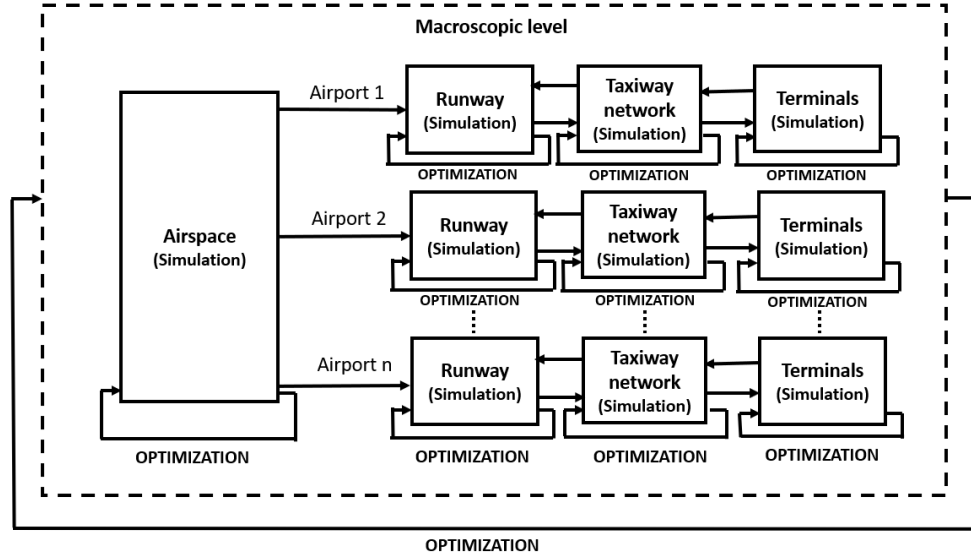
Macroscopic level

Airspace
(Simulation)

OPTIMIZATION

Airport 1

Runway
(Simulation)

OPTIMIZATION

Taxiway network
(Simulation)

OPTIMIZATION

Terminals
(Simulation)

OPTIMIZATION

Airport 2

Runway
(Simulation)

OPTIMIZATION

Taxiway network
(Simulation)

OPTIMIZATION

Terminals
(Simulation)

OPTIMIZATION

Airport n

Runway
(Simulation)

OPTIMIZATION

Taxiway network
(Simulation)

OPTIMIZATION

Terminals
(Simulation)

OPTIMIZATION

OPTIMIZATION